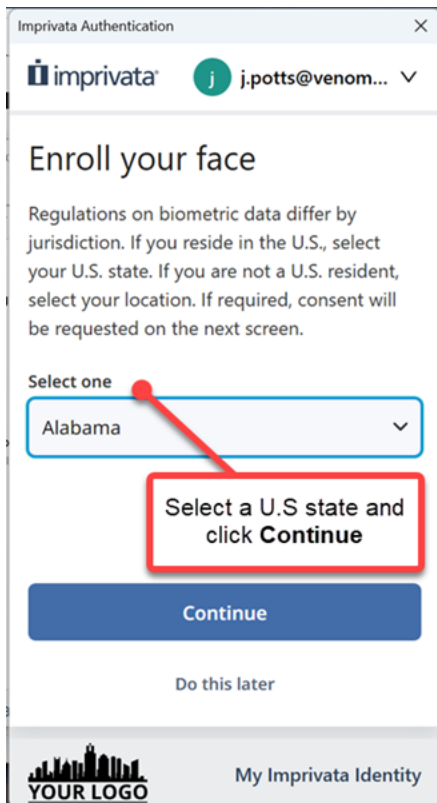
Imprivata Authentication ×

imprivata

j j.potts@venom...

Enroll your face

Regulations on biometric data differ by jurisdiction. If you reside in the U.S., select your U.S. state. If you are not a U.S. resident, select your location. If required, consent will be requested on the next screen.

Select one

Alabama

Select a U.S state and click **Continue**

Continue

Do this later

YOUR LOGO

My Imprivata Identity